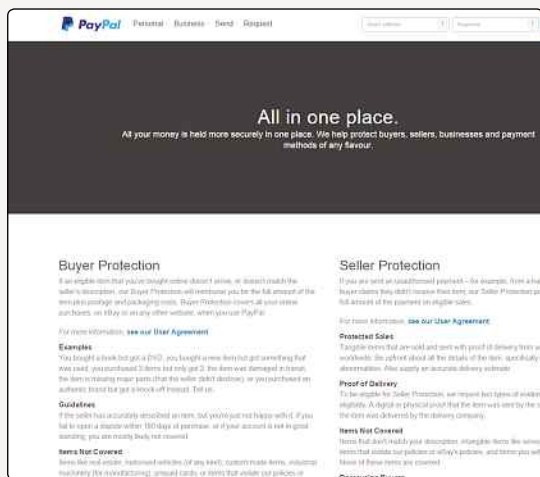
PayPal Personal Business Send Request

All in one place.

All your money is held more securely in one place. We help protect buyers, sellers, businesses and payment methods of any flavour.

Buyer Protection

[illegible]

For more information, see our User Agreement

Examples

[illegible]

Guidelines

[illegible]

Items Not Covered

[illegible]

Seller Protection

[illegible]

For more information, see our User Agreement

Protected Sales

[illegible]

Proof of Delivery

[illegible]

Items Not Covered

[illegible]